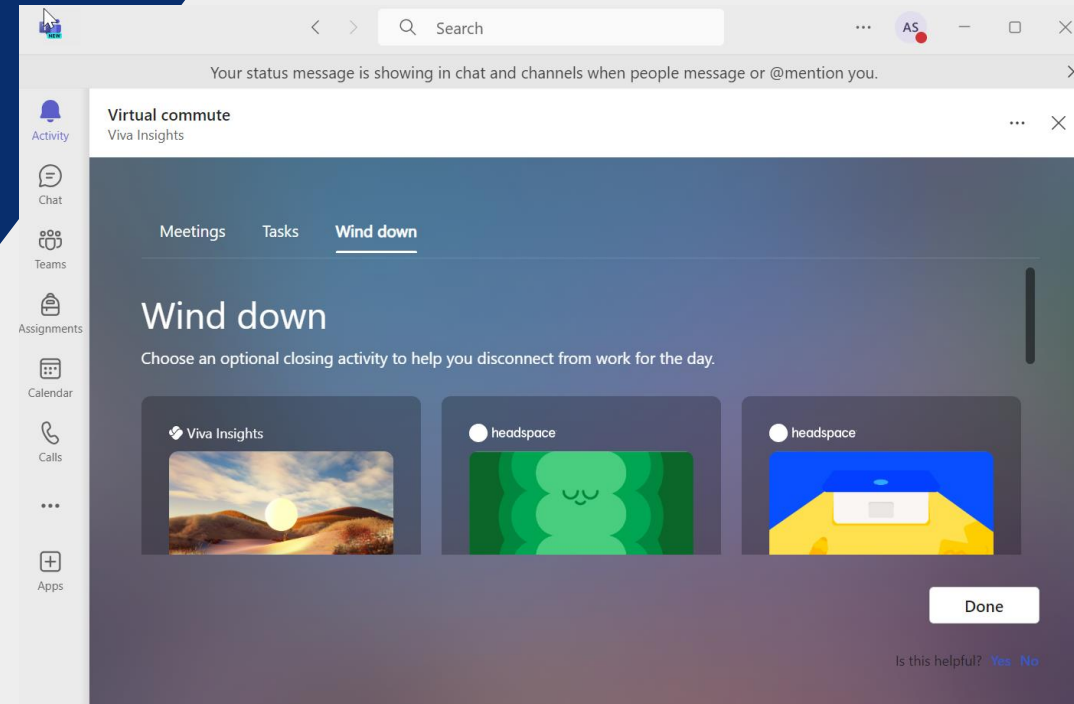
NEW

Search

AS

Your status message is showing in chat and channels when people message or @mention you.

Activity

Chat

Teams

Assignments

Calendar

Calls

...

Apps

Virtual commute
Viva Insights

Meetings Tasks Wind down

Wind down

Choose an optional closing activity to help you disconnect from work for the day.

Viva Insights

headspace

headspace

Done

Is this helpful? Yes No